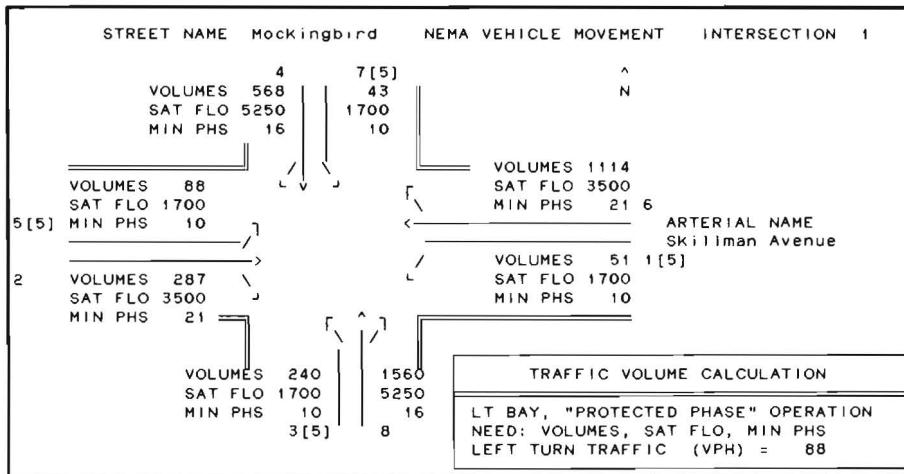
STREET NAME Mockingbird NEMA VEHICLE MOVEMENT INTERSECTION 1

4 7[5]
VOLUMES 568 43
SAT FLO 5250 1700
MIN PHS 16 10

^
N

VOLUMES 1114
SAT FLO 3500
MIN PHS 21 6

VOLUMES 88
SAT FLO 1700
5[5] MIN PHS 10

ARTERIAL NAME
Skillman Avenue

2 VOLUMES 287
SAT FLO 3500
MIN PHS 21

VOLUMES 51 1[5]
SAT FLO 1700
MIN PHS 10

VOLUMES 240 1560
SAT FLO 1700 5250
MIN PHS 10 16
3[5] 8

TRAFFIC VOLUME CALCULATION

LT BAY, "PROTECTED PHASE" OPERATION
NEED: VOLUMES, SAT FLO, MIN PHS
LEFT TURN TRAFFIC (VPH) = 88